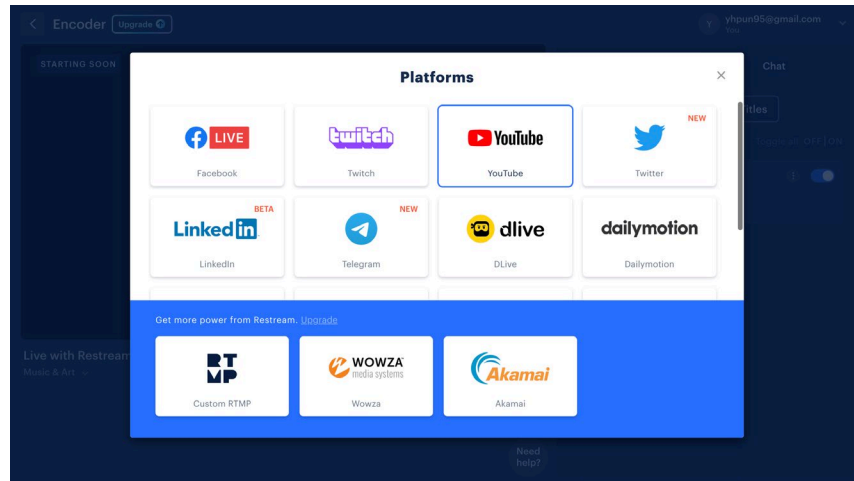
Encoder Upgrade

yhpun95@gmail.com
You

STARTING SOON

Chat

itles

Live with Restream
Music & Art

Platforms

LIVE
Facebook

twitch
Twitch

YouTube
YouTube

NEW
Twitter

BETA
LinkedIn
LinkedIn

NEW
Telegram

dlive
DLive

dailymotion
Dailymotion

Get more power from Restream. Upgrade

RTMP
Custom RTMP

WOWZA media systems
Wowza

Akamai
Akamai

Need help?